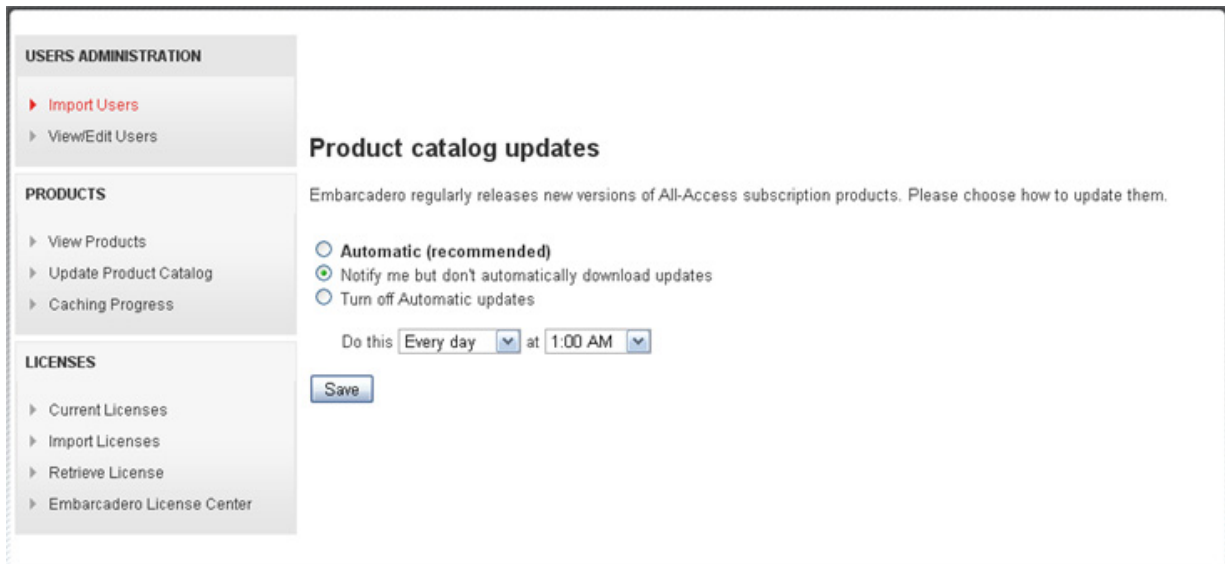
USERS ADMINISTRATION

Import Users
View/Edit Users

PRODUCTS

View Products
Update Product Catalog
Caching Progress

LICENSES

Current Licenses
Import Licenses
Retrieve License
Embarcadero License Center

Product catalog updates

Embarcadero regularly releases new versions of All-Access subscription products. Please choose how to update them.

Automatic (recommended)
Notify me but don't automatically download updates
Turn off Automatic updates

Do this Every day at 1:00 AM

Save